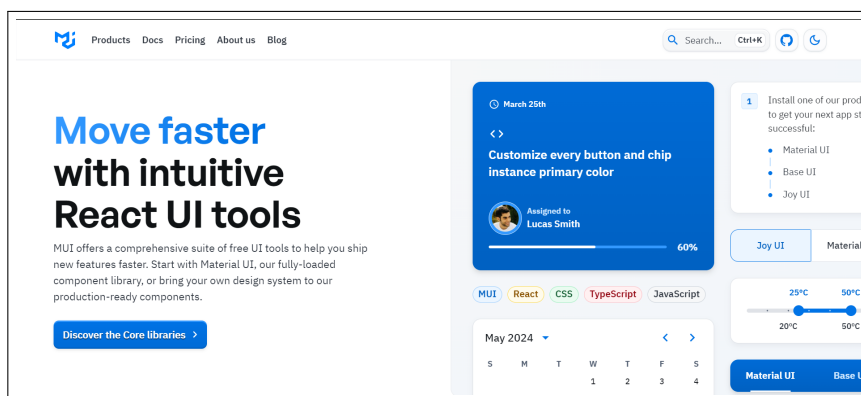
Products Docs Pricing About us Blog

Search... Ctrl+K

Move faster with intuitive React UI tools

MUI offers a comprehensive suite of free UI tools to help you ship new features faster. Start with Material UI, our fully-loaded component library, or bring your own design system to our production-ready components.

Discover the Core libraries >

March 25th

< >

Customize every button and chip instance primary color

Assigned to
Lucas Smith

60%

MUI React CSS TypeScript JavaScript

May 2024

| S | M | T | W | T | F | S |
|---|---|---|---|---|---|---|
| | | | 1 | 2 | 3 | 4 |

1 Install one of our prod
to get your next app st
successful:

Material UI

Base UI

Joy UI

Joy UI Materia

25°C 50°C

20°C 50°C

Material UI Base U